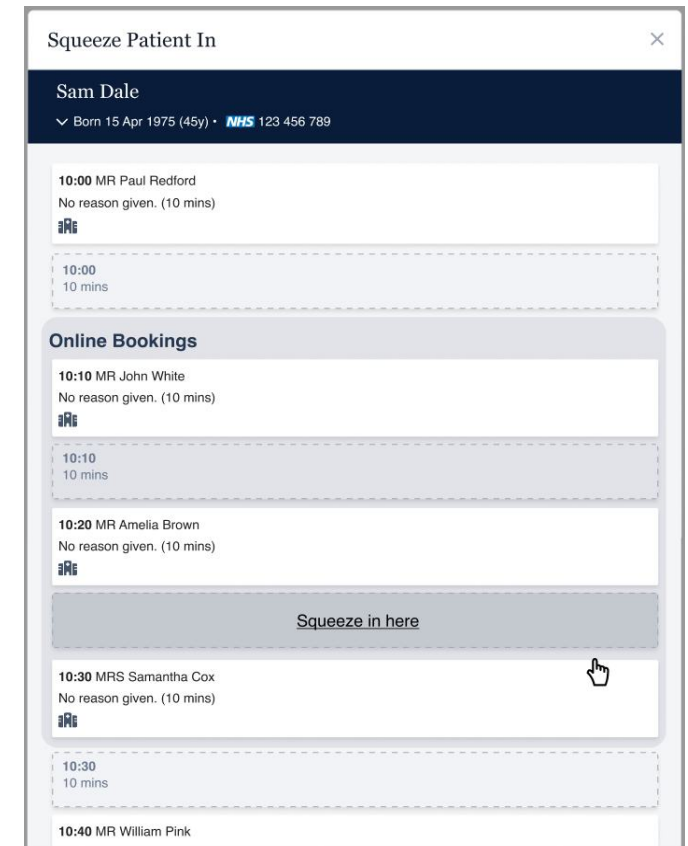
Squeeze Patient In

×

Sam Dale

Born 15 Apr 1975 (45y) • NHS 123 456 789

**10:00** MR Paul Redford
No reason given. (10 mins)

10:00
10 mins

**Online Bookings**

**10:10** MR John White
No reason given. (10 mins)

10:10
10 mins

**10:20** MR Amelia Brown
No reason given. (10 mins)

Squeeze in here

**10:30** MRS Samantha Cox
No reason given. (10 mins)

10:30
10 mins

**10:40** MR William Pink